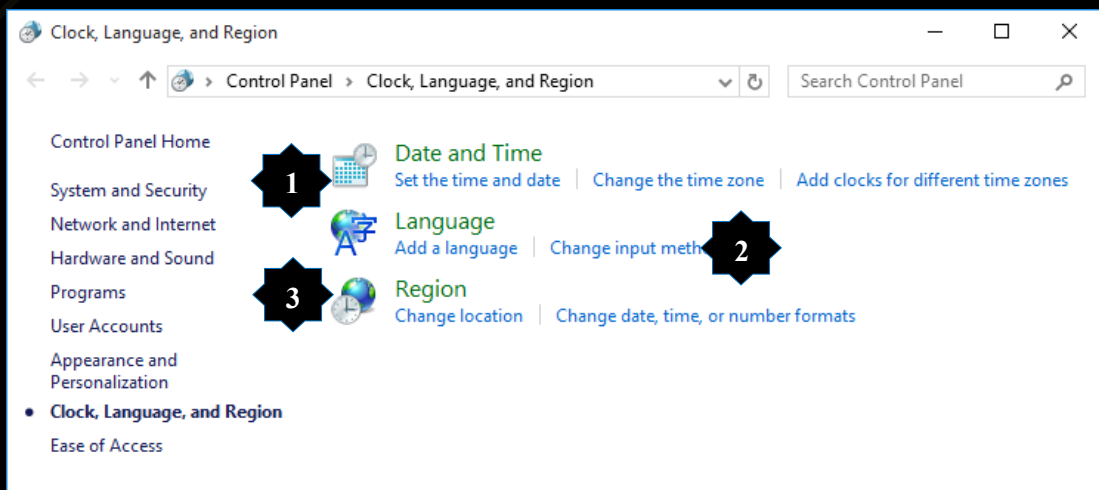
Clock, Language, and Region

Control Panel › Clock, Language, and Region

Search Control Panel

Control Panel Home

System and Security

Network and Internet

Hardware and Sound

Programs

User Accounts

Appearance and Personalization

Clock, Language, and Region

Ease of Access

1

Date and Time

Set the time and date | Change the time zone | Add clocks for different time zones

Language

Add a language | Change input meth

2

3

Region

Change location | Change date, time, or number formats